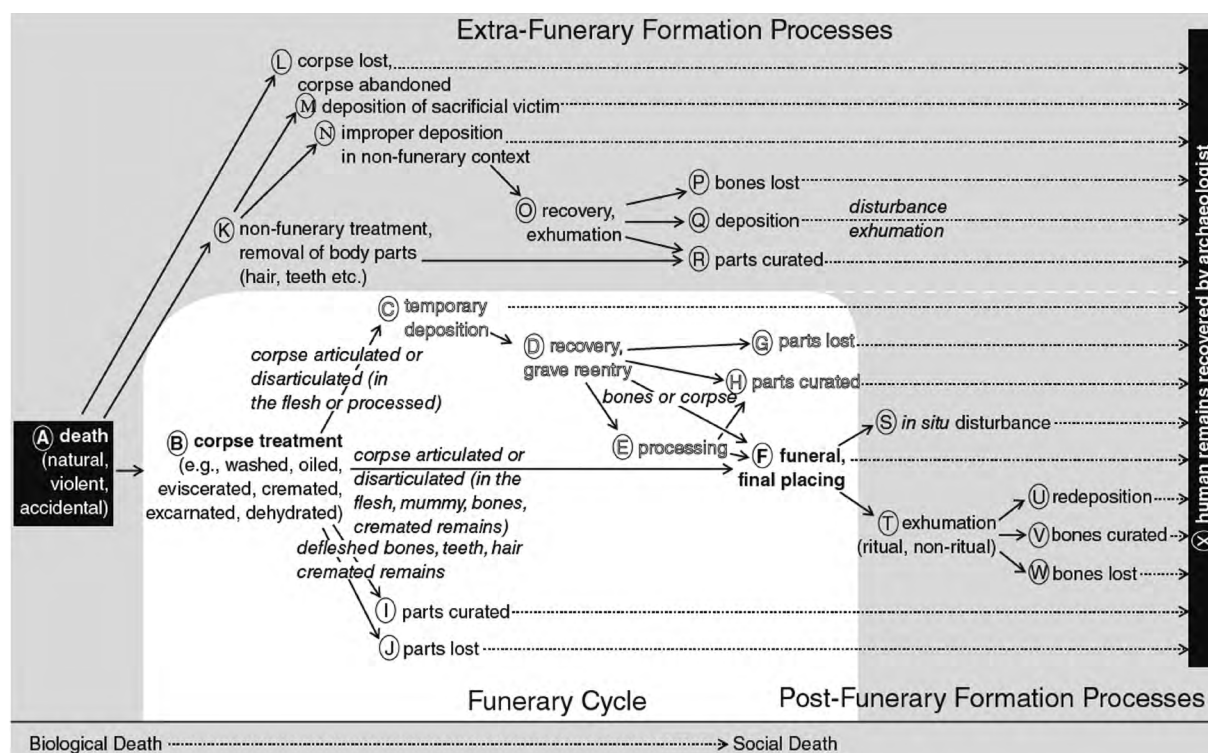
Extra-Funerary Formation Processes

(L) corpse lost, corpse abandoned

(M) deposition of sacrificial victim

(N) improper deposition in non-funerary context

(O) recovery, exhumation

(P) bones lost

(Q) deposition

*disturbance exhumation*

(R) parts curated

(K) non-funerary treatment, removal of body parts (hair, teeth etc.)

(C) temporary deposition

*corpse articulated or disarticulated (in the flesh or processed)*

(D) recovery, grave reentry

(G) parts lost

(H) parts curated

*bones or corpse*

(E) processing

(A) death (natural, violent, accidental)

(B) corpse treatment (e.g., washed, oiled, eviscerated, cremated, excarnated, dehydrated)

*corpse articulated or disarticulated (in the flesh, mummy, bones, cremated remains)*

(F) funeral, final placing

(S) *in situ* disturbance

(T) exhumation (ritual, non-ritual)

(U) redeposition

(V) bones curated

(W) bones lost

*defleshed bones, teeth, hair cremated remains*

(I) parts curated

(J) parts lost

(X) human remains recovered by archaeologist

Funerary Cycle

Post-Funerary Formation Processes

Biological Death → Social Death